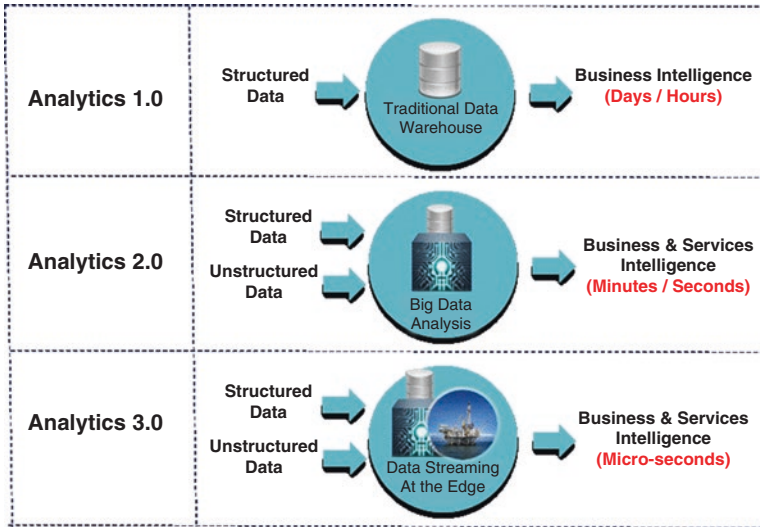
Analytics 1.0

Structured Data

Traditional Data Warehouse

Business Intelligence (Days / Hours)

Analytics 2.0

Structured Data

Unstructured Data

Big Data Analysis

Business & Services Intelligence (Minutes / Seconds)

Analytics 3.0

Structured Data

Unstructured Data

Data Streaming At the Edge

Business & Services Intelligence (Micro-seconds)